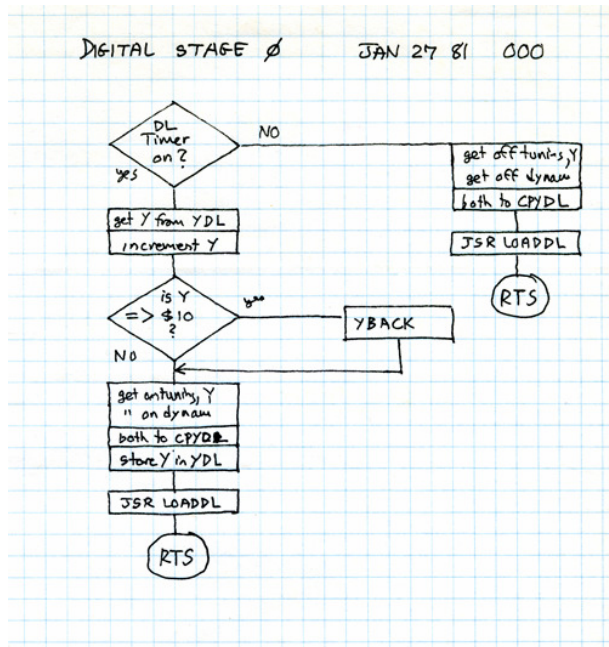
DIGITAL STAGE Ø JAN 27 81 000

DL Timer on?

NO

yes

get off tunings, Y
get off dynam

both to CPYDL

JSR LOADDL

RTS

get Y from YDL

increment Y

is Y => $10 ?

yes

YBACK

NO

get ontunity, Y
" on dynam

both to CPYD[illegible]

store Y in YDL

JSR LOADDL

RTS